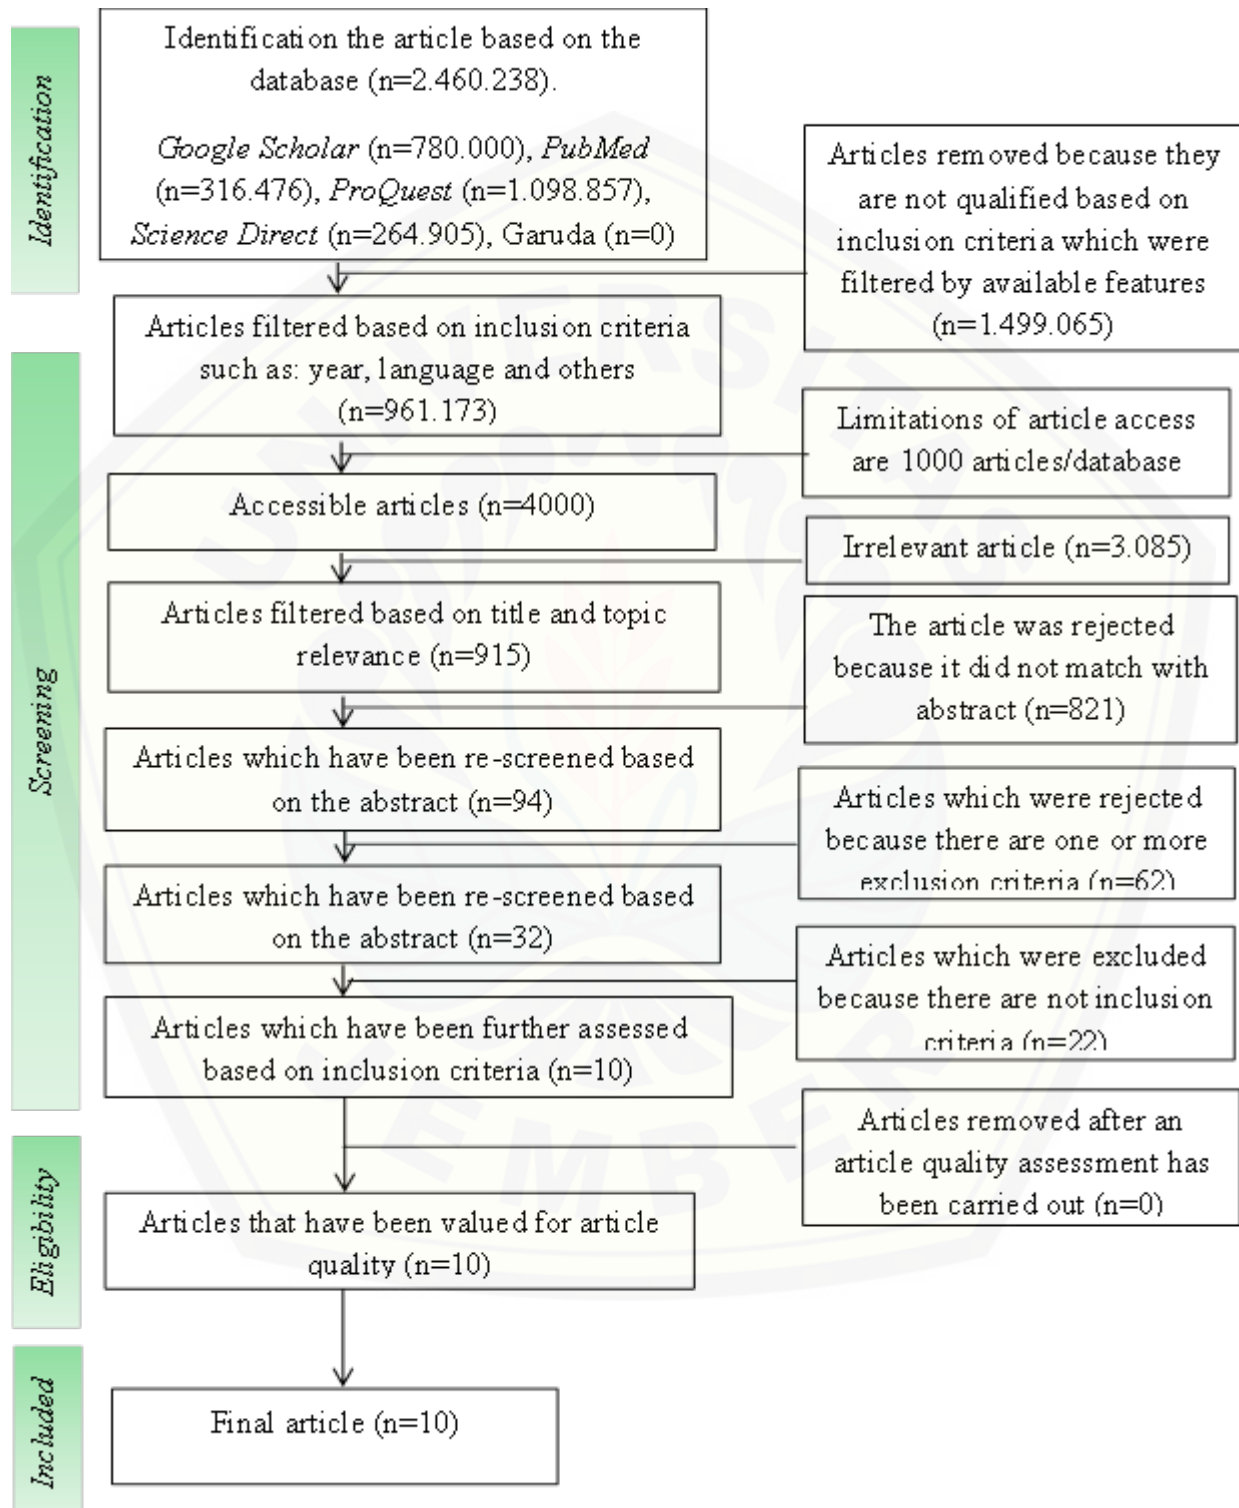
Identification

Identification the article based on the database (n=2.460.238).

*Google Scholar* (n=780.000), *PubMed* (n=316.476), *ProQuest* (n=1.098.857), *Science Direct* (n=264.905), Garuda (n=0)

Articles removed because they are not qualified based on inclusion criteria which were filtered by available features (n=1.499.065)

Screening

Articles filtered based on inclusion criteria such as: year, language and others (n=961.173)

Limitations of article access are 1000 articles/database

Accessible articles (n=4000)

Irrelevant article (n=3.085)

Articles filtered based on title and topic relevance (n=915)

The article was rejected because it did not match with abstract (n=821)

Articles which have been re-screened based on the abstract (n=94)

Articles which were rejected because there are one or more exclusion criteria (n=62)

Articles which have been re-screened based on the abstract (n=32)

Articles which were excluded because there are not inclusion criteria (n=22)

Articles which have been further assessed based on inclusion criteria (n=10)

Eligibility

Articles removed after an article quality assessment has been carried out (n=0)

Articles that have been valued for article quality (n=10)

Included

Final article (n=10)